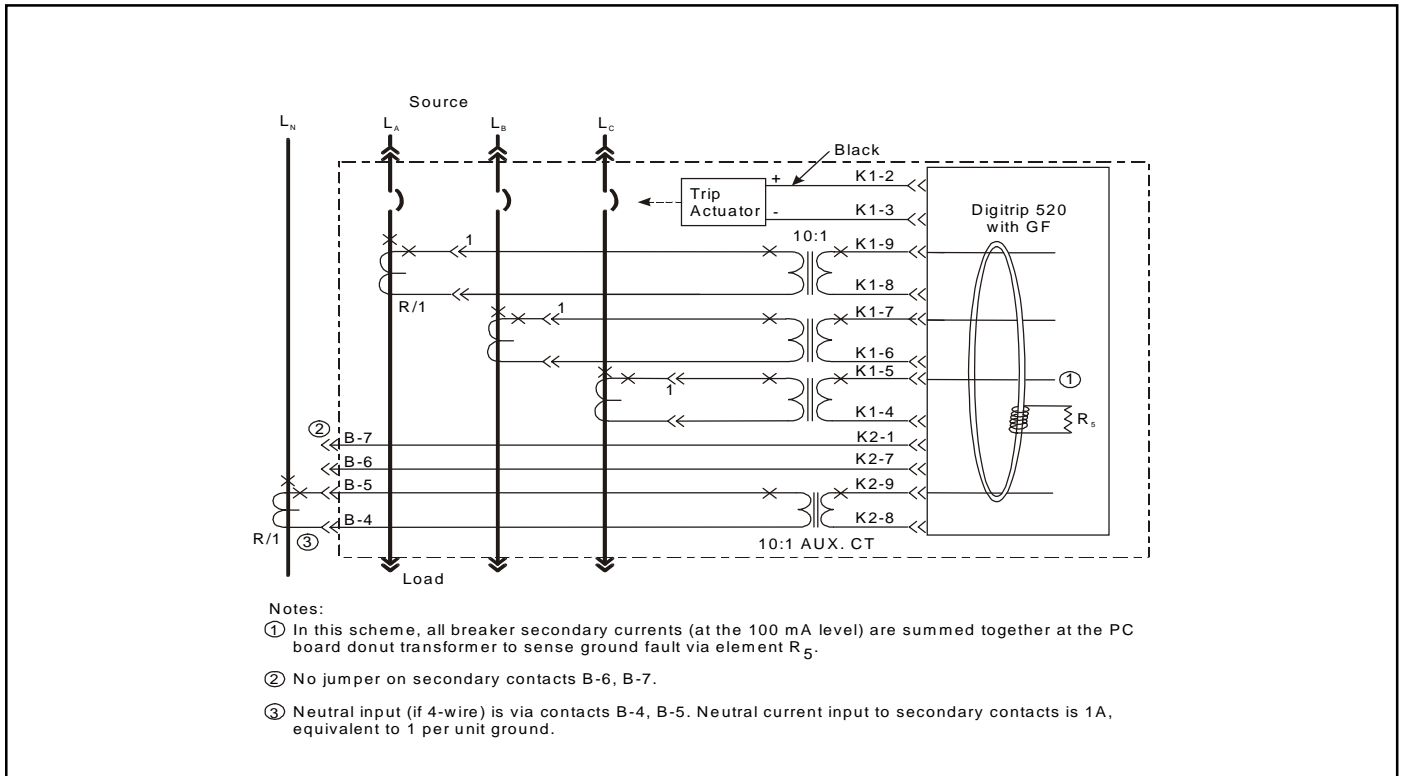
Source

$L_N$ $L_A$ $L_B$ $L_C$

Black

Trip Actuator

+ K1-2

- K1-3

Digitrip 520 with GF

1

10:1

K1-9

K1-8

R/1

1

K1-7

K1-6

K1-5

1

①

K1-4

$R_5$

②

B-7 K2-1

B-6 K2-7

B-5 K2-9

B-4 K2-8

R/1 ③

10:1 AUX. CT

Load

Notes:

① In this scheme, all breaker secondary currents (at the 100 mA level) are summed together at the PC board donut transformer to sense ground fault via element $R_5$.

② No jumper on secondary contacts B-6, B-7.

③ Neutral input (if 4-wire) is via contacts B-4, B-5. Neutral current input to secondary contacts is 1A, equivalent to 1 per unit ground.